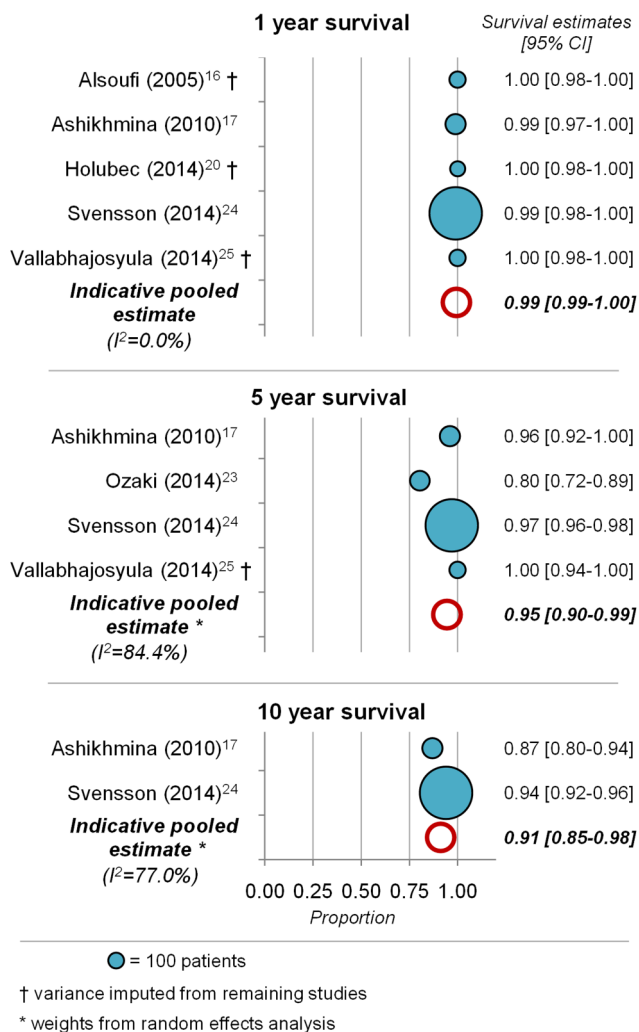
**1 year survival**

*Survival estimates [95% CI]*

Alsoufi (2005)$^{16}$ † 1.00 [0.98-1.00]

Ashikhmina (2010)$^{17}$ 0.99 [0.97-1.00]

Holubec (2014)$^{20}$ † 1.00 [0.98-1.00]

Svensson (2014)$^{24}$ 0.99 [0.98-1.00]

Vallabhajosyula (2014)$^{25}$ † 1.00 [0.98-1.00]

***Indicative pooled estimate*** ***0.99 [0.99-1.00]***

*($I^2$=0.0%)*

**5 year survival**

Ashikhmina (2010)$^{17}$ 0.96 [0.92-1.00]

Ozaki (2014)$^{23}$ 0.80 [0.72-0.89]

Svensson (2014)$^{24}$ 0.97 [0.96-0.98]

Vallabhajosyula (2014)$^{25}$ † 1.00 [0.94-1.00]

***Indicative pooled estimate \**** ***0.95 [0.90-0.99]***

*($I^2$=84.4%)*

**10 year survival**

Ashikhmina (2010)$^{17}$ 0.87 [0.80-0.94]

Svensson (2014)$^{24}$ 0.94 [0.92-0.96]

***Indicative pooled estimate \**** ***0.91 [0.85-0.98]***

*($I^2$=77.0%)*

0.00 0.25 0.50 0.75 1.00

*Proportion*

= 100 patients

† variance imputed from remaining studies

\* weights from random effects analysis